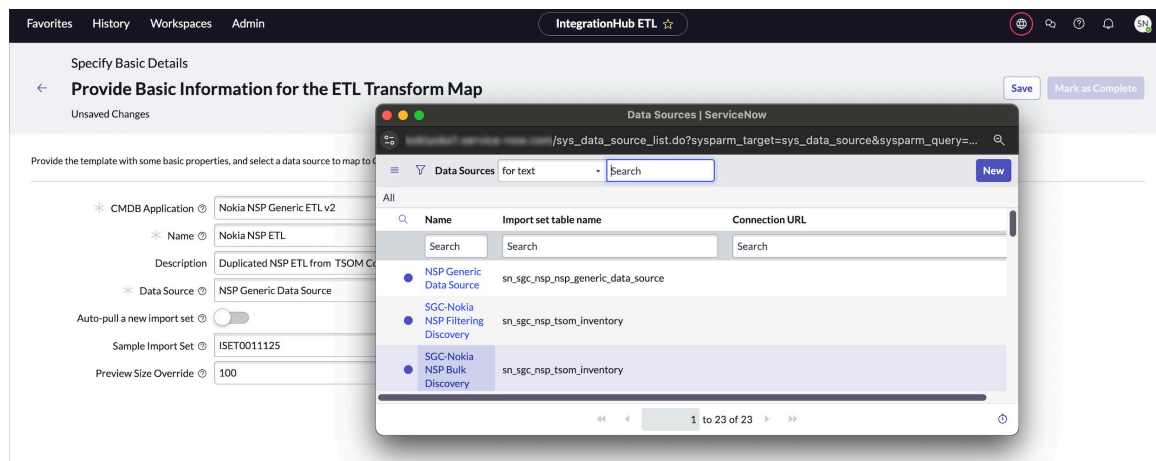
Favorites History Workspaces Admin

IntegrationHub ETL ☆

SN

Specify Basic Details

←

Provide Basic Information for the ETL Transform Map

Unsaved Changes

Save

Mark as Complete

Provide the template with some basic properties, and select a data source to map to C

CMDB Application ⓘ Nokia NSP Generic ETL v2

Name ⓘ Nokia NSP ETL

Description Duplicated NSP ETL from TSOM C

Data Source ⓘ NSP Generic Data Source

Auto-pull a new import set ⓘ

Sample Import Set ⓘ ISET0011125

Preview Size Override ⓘ 100

Data Sources | ServiceNow

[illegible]/sys_data_source_list.do?sysparm_target=sys_data_source&sysparm_query=...

Data Sources for text Search

New

All

| Name | Import set table name | Connection URL |
|---|---|---|
| Search | Search | Search |
| NSP Generic Data Source | sn_sgc_nsp_nsp_generic_data_source | |
| SGC-Nokia NSP Filtering Discovery | sn_sgc_nsp_tsom_inventory | |
| SGC-Nokia NSP Bulk Discovery | sn_sgc_nsp_tsom_inventory | |

1 to 23 of 23